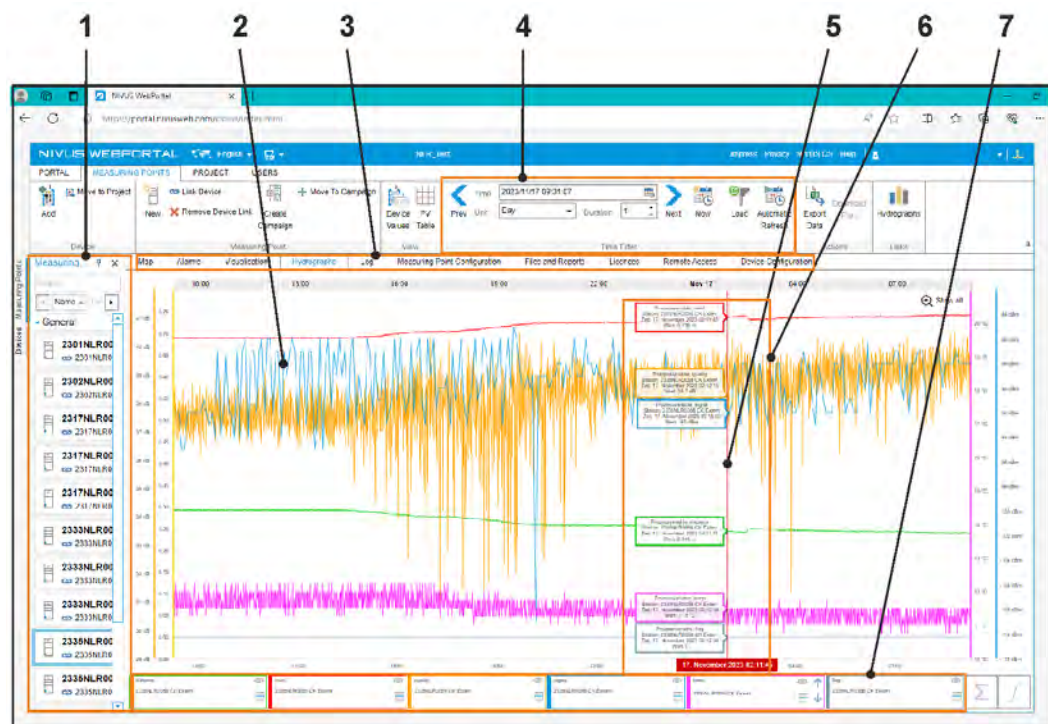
1 2 3 4 5 6 7

NIVUS WebPortal

NIVUS WEBPORTAL English

PORTAL MEASURING POINTS PROJECT USERS

Add Move to Project New Link Device Remove Device Link Create Campaign Move To Campaign Device Values PV Table

Device Measuring Point View

Prev Time 2023/11/17 09:31:57 Unit Day Duration 1 Next Now Load Automatic Refresh Export Data Hydrographs

Time Filter Actions Hydro

Measuring

Measuring Points Devices

Name

General

2301NLR00 2301NLR0
2302NLR00 2302NLR0
2317NLR00 2317NLR0
2317NLR00 2317NLR0
2317NLR00 2317NLR0
2333NLR00 2333NLR0
2333NLR00 2333NLR0
2333NLR00 2333NLR0
2335NLR00 2335NLR0
2335NLR00 2335NLR0

Map Alarms Visualization Hydrographs Log Measuring Point Configuration Files and Reports Licenses Remote Access Device Configuration

09:00 12:00 15:00 18:00 21:00 Nov 17 03:00 06:00 09:00

Show all

17. November 2023 02:11:49